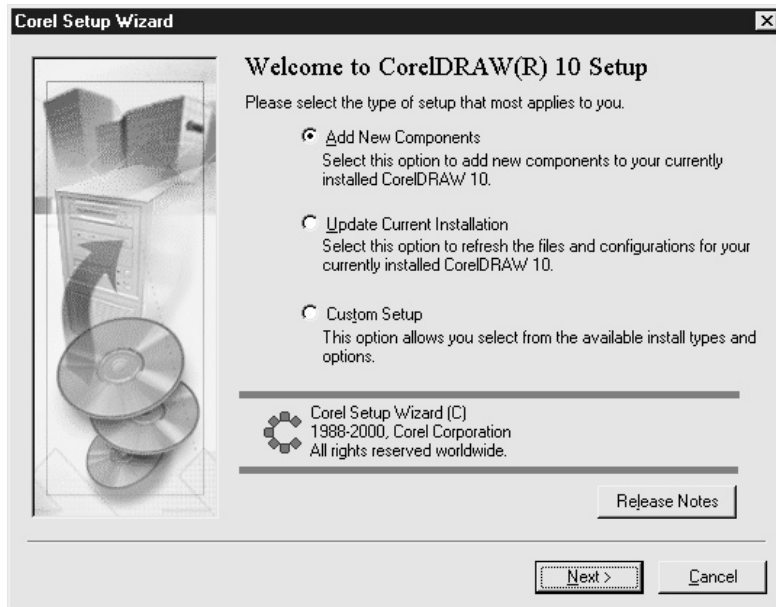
Corel Setup Wizard

Welcome to CorelDRAW(R) 10 Setup

Please select the type of setup that most applies to you.

Add New Components
Select this option to add new components to your currently installed CorelDRAW 10.

Update Current Installation
Select this option to refresh the files and configurations for your currently installed CorelDRAW 10.

Custom Setup
This option allows you select from the available install types and options.

Corel Setup Wizard (C)
1988-2000, Corel Corporation
All rights reserved worldwide.

Release Notes

Next >

Cancel